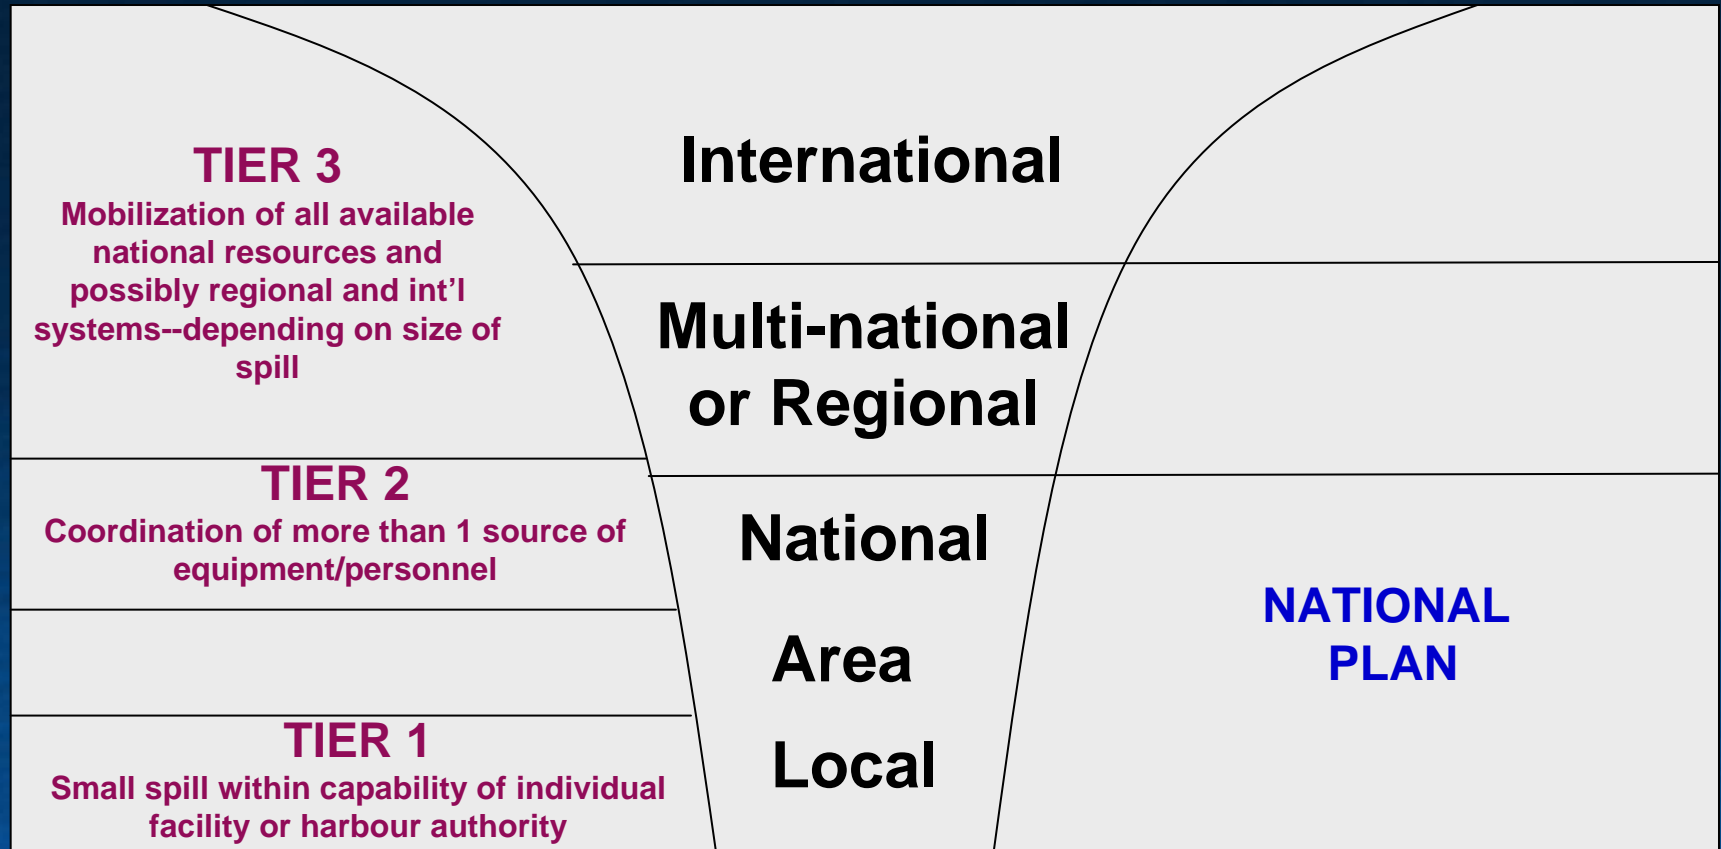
TIER 3
Mobilization of all available national resources and possibly regional and int’l systems--depending on size of spill

International

Multi-national or Regional

TIER 2
Coordination of more than 1 source of equipment/personnel

National

Area

TIER 1
Small spill within capability of individual facility or harbour authority

Local

NATIONAL PLAN